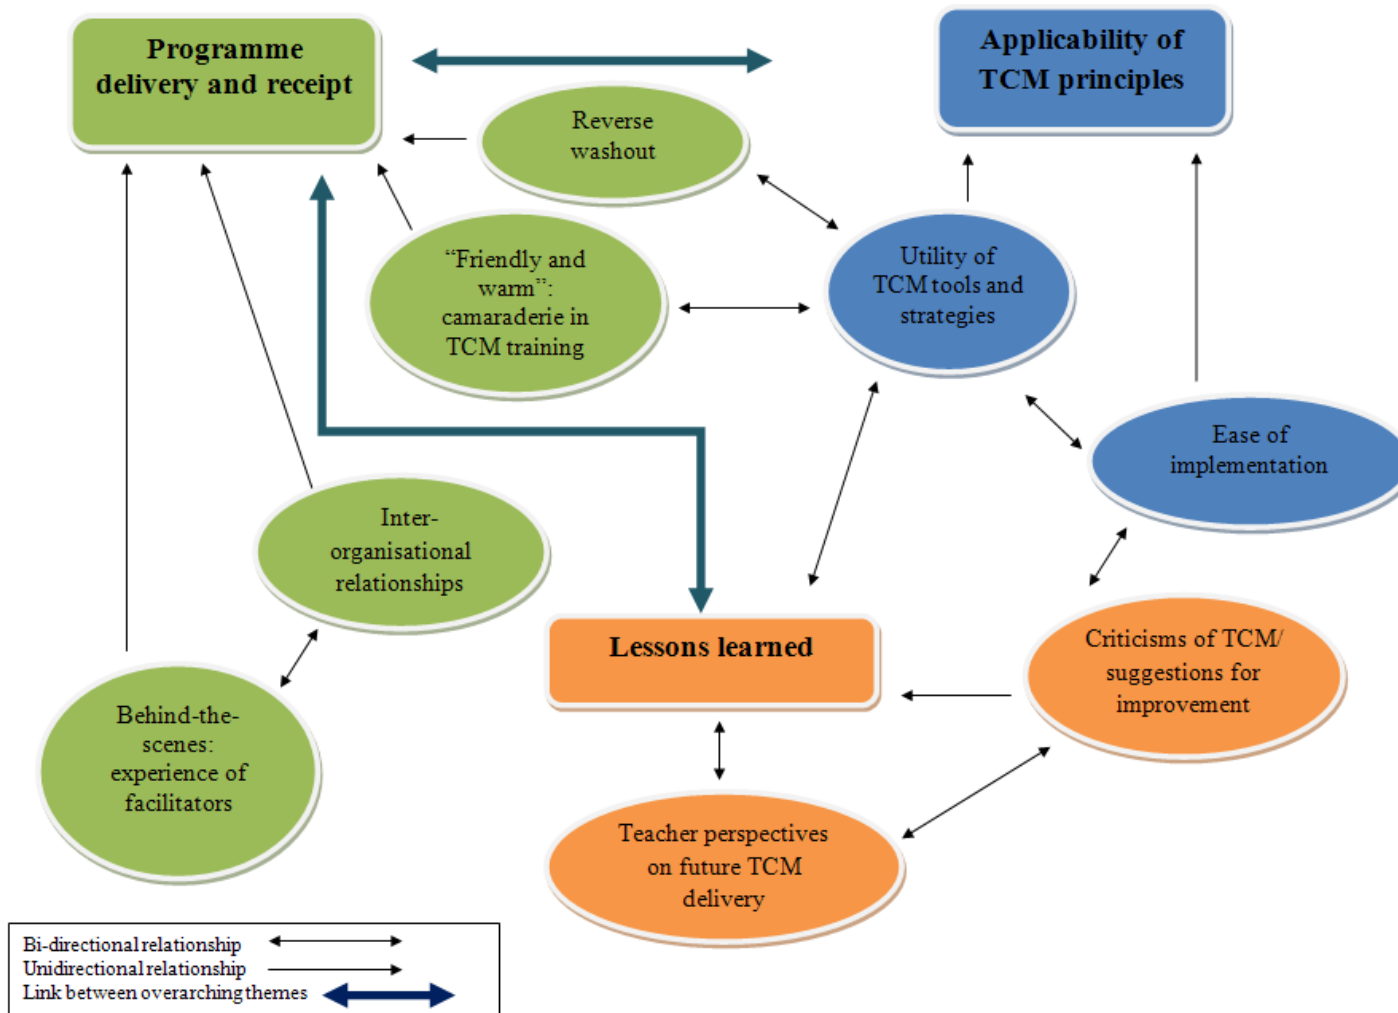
Programme delivery and receipt

Applicability of TCM principles

Reverse washout

"Friendly and warm": camaraderie in TCM training

Utility of TCM tools and strategies

Ease of implementation

Inter-organisational relationships

Lessons learned

Criticisms of TCM/ suggestions for improvement

Behind-the-scenes: experience of facilitators

Teacher perspectives on future TCM delivery

Bi-directional relationship
Unidirectional relationship
Link between overarching themes